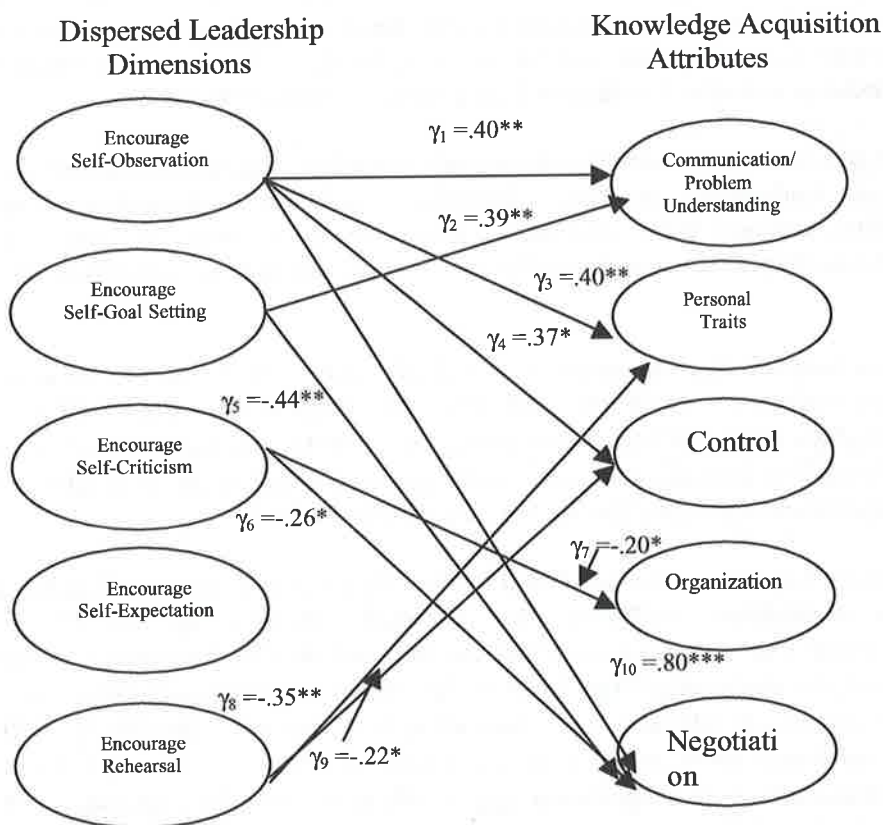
Dispersed Leadership Dimensions

Knowledge Acquisition Attributes

Encourage Self-Observation

Encourage Self-Goal Setting

Encourage Self-Criticism

Encourage Self-Expectation

Encourage Rehearsal

Communication/ Problem Understanding

Personal Traits

Control

Organization

Negotiati on

$\gamma_1 = .40^{**}$

$\gamma_2 = .39^{**}$

$\gamma_3 = .40^{**}$

$\gamma_4 = .37^{*}$

$\gamma_5 = -.44^{**}$

$\gamma_6 = -.26^{*}$

$\gamma_7 = -.20^{*}$

$\gamma_{10} = .80^{***}$

$\gamma_8 = -.35^{**}$

$\gamma_9 = -.22^{*}$